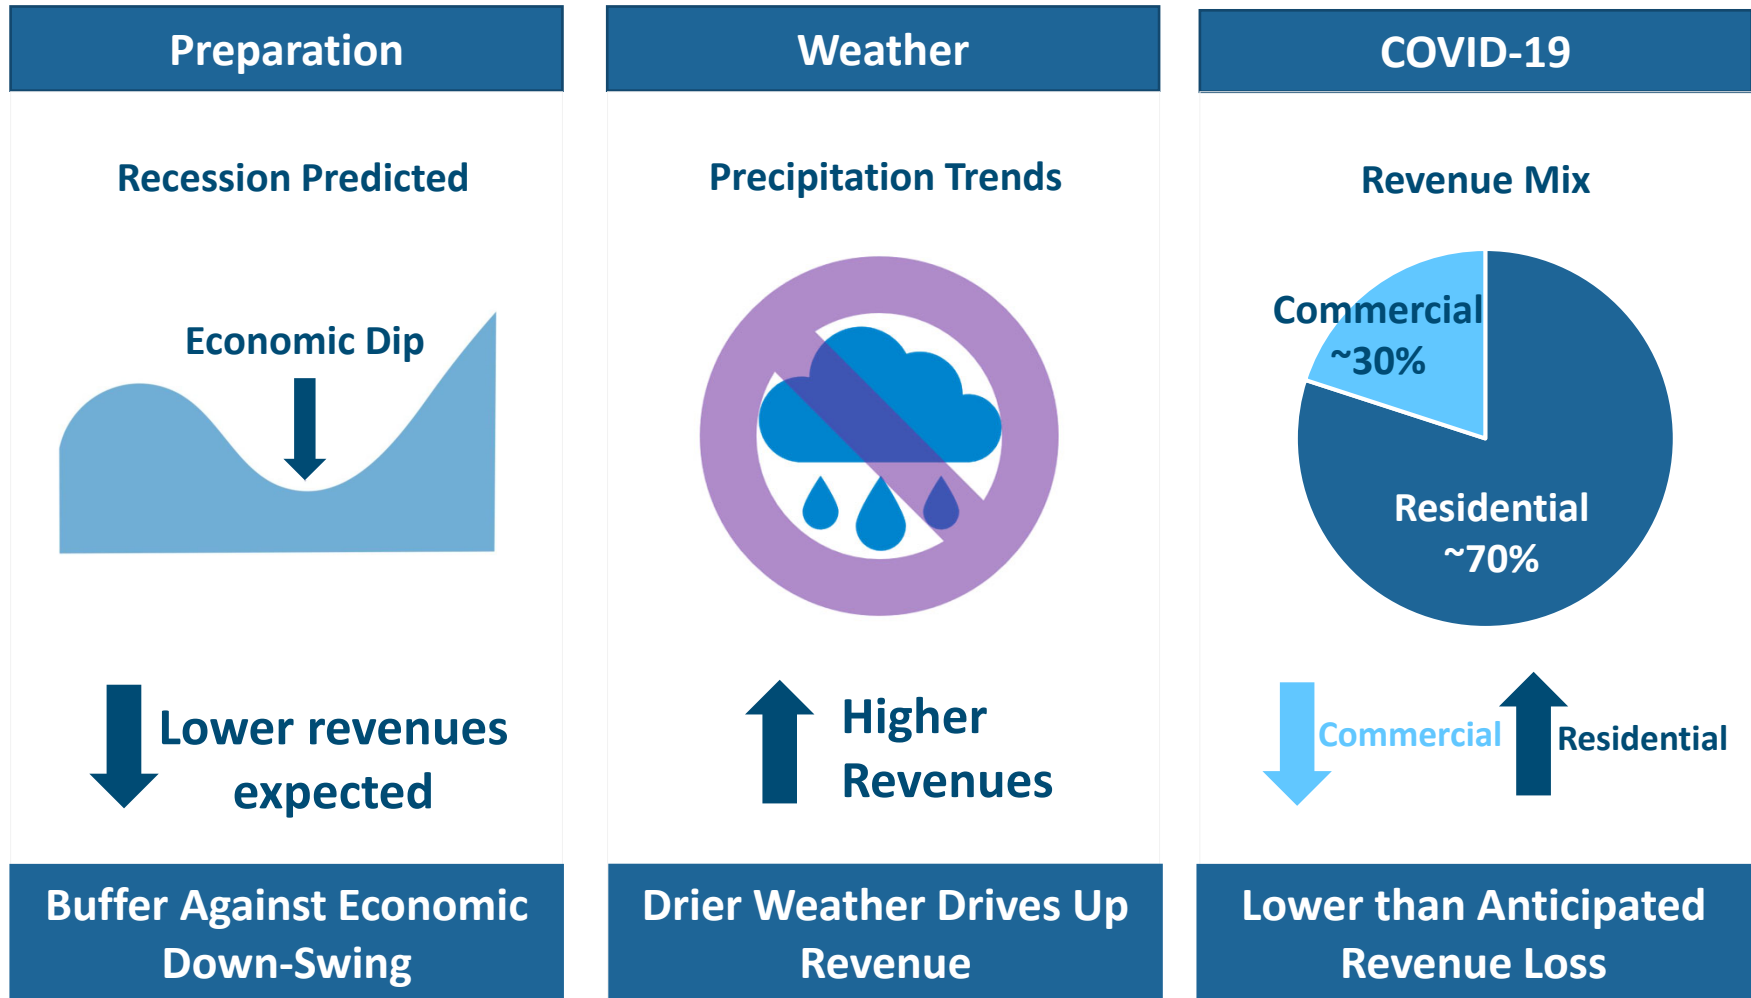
Preparation

Recession Predicted

Economic Dip

Lower revenues expected

Buffer Against Economic Down-Swing

Weather

Precipitation Trends

Higher Revenues

Drier Weather Drives Up Revenue

COVID-19

Revenue Mix

Commercial ~30%

Residential ~70%

Commercial

Residential

Lower than Anticipated Revenue Loss